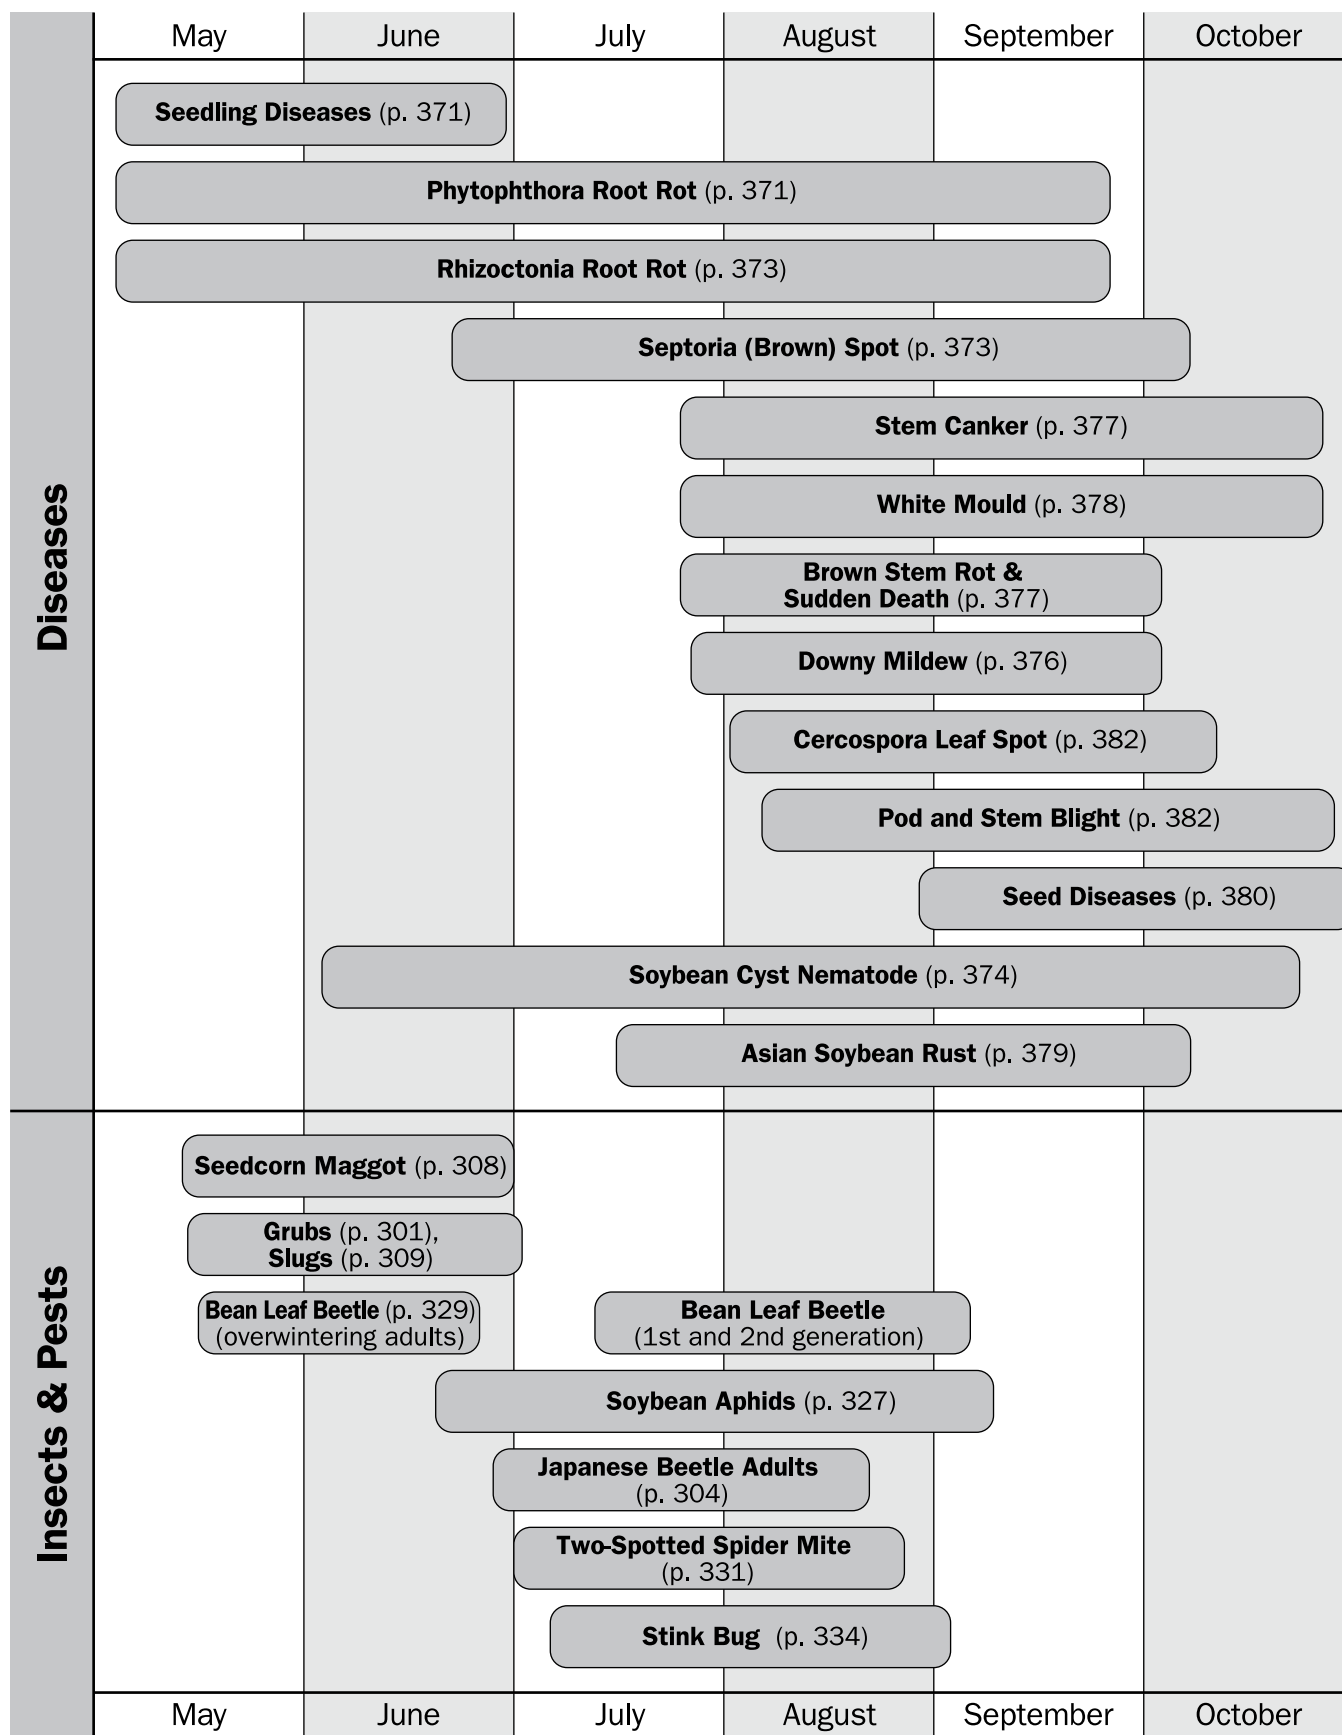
May June July August September October

Diseases

Seedling Diseases (p. 371)

Phytophthora Root Rot (p. 371)

Rhizoctonia Root Rot (p. 373)

Septoria (Brown) Spot (p. 373)

Stem Canker (p. 377)

White Mould (p. 378)

Brown Stem Rot & Sudden Death (p. 377)

Downy Mildew (p. 376)

Cercospora Leaf Spot (p. 382)

Pod and Stem Blight (p. 382)

Seed Diseases (p. 380)

Soybean Cyst Nematode (p. 374)

Asian Soybean Rust (p. 379)

Insects & Pests

Seedcorn Maggot (p. 308)

Grubs (p. 301), Slugs (p. 309)

Bean Leaf Beetle (p. 329) (overwintering adults)

Bean Leaf Beetle (1st and 2nd generation)

Soybean Aphids (p. 327)

Japanese Beetle Adults (p. 304)

Two-Spotted Spider Mite (p. 331)

Stink Bug (p. 334)

May June July August September October